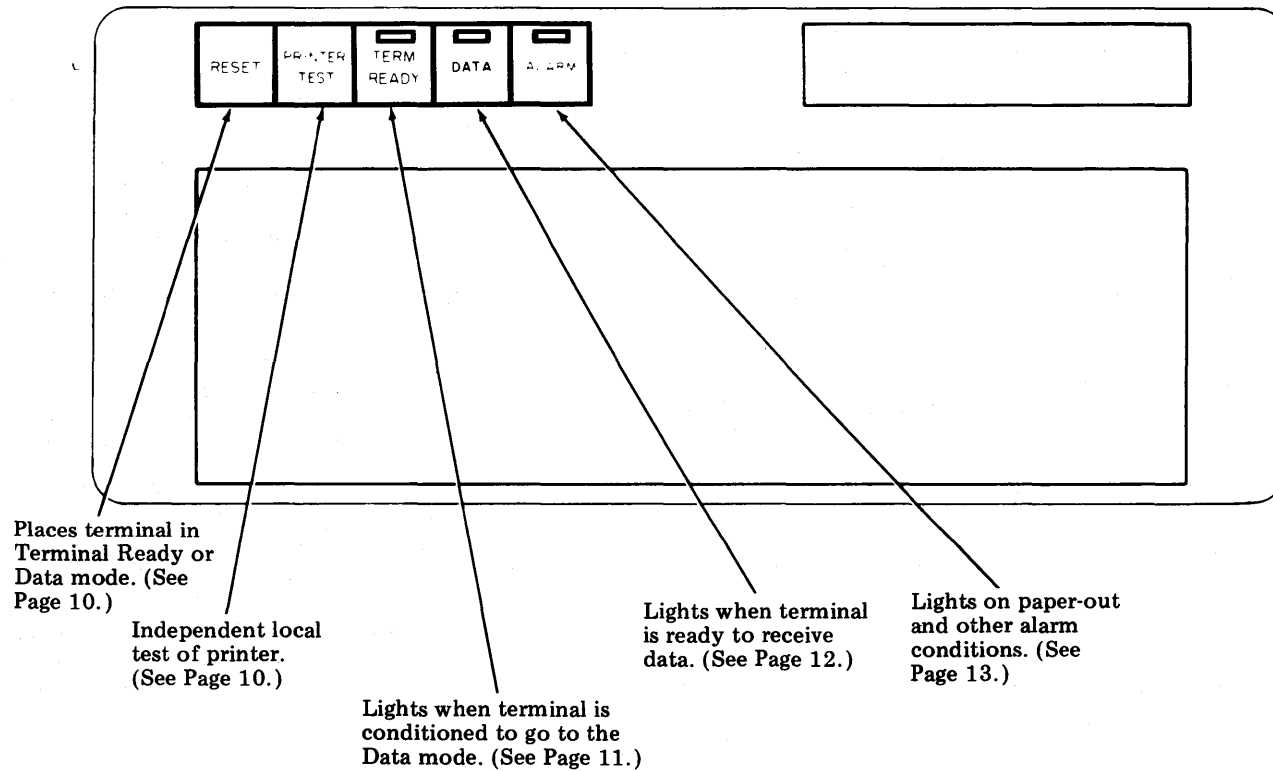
RESET

PRINTER TEST

TERM READY

DATA

ALARM

Places terminal in Terminal Ready or Data mode. (See Page 10.)

Independent local test of printer. (See Page 10.)

Lights when terminal is conditioned to go to the Data mode. (See Page 11.)

Lights when terminal is ready to receive data. (See Page 12.)

Lights on paper-out and other alarm conditions. (See Page 13.)